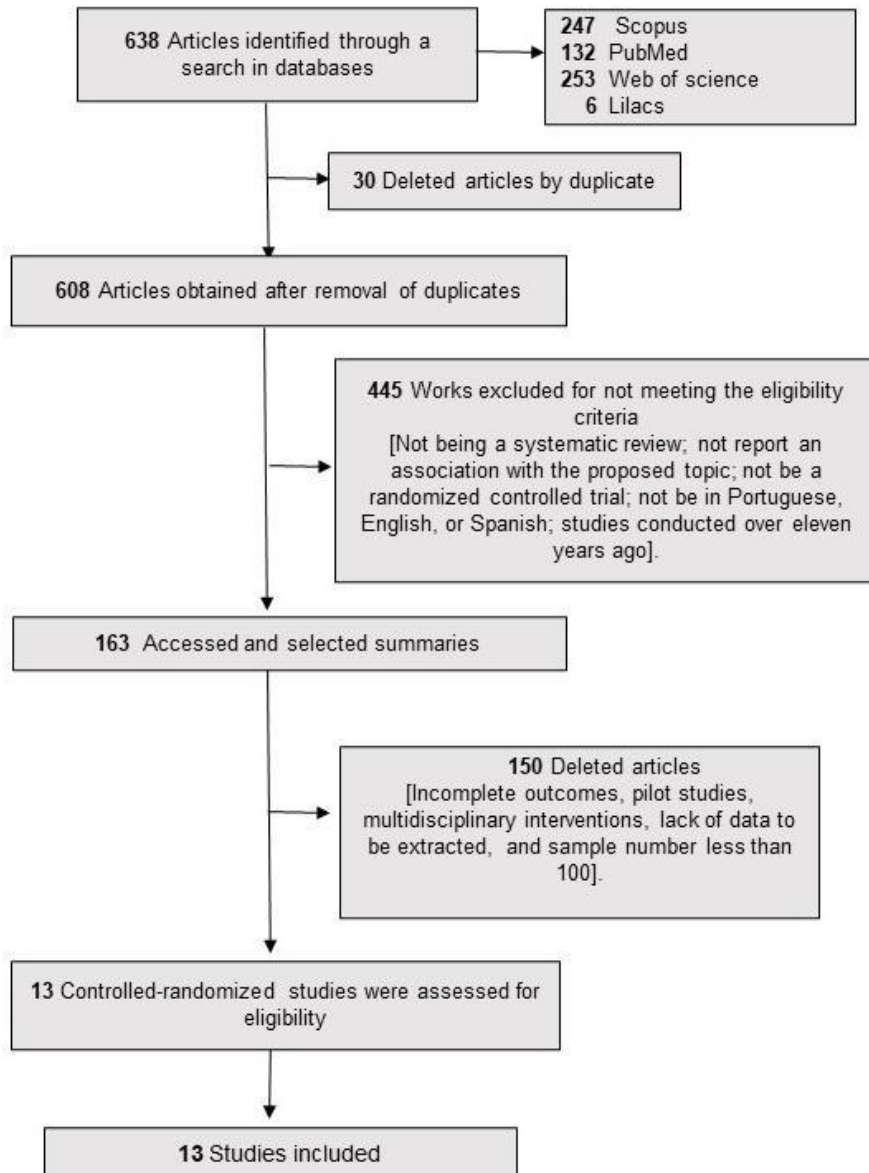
638 Articles identified through a search in databases

247 Scopus
132 PubMed
253 Web of science
6 Lilacs

30 Deleted articles by duplicate

608 Articles obtained after removal of duplicates

445 Works excluded for not meeting the eligibility criteria
[Not being a systematic review; not report an association with the proposed topic; not be a randomized controlled trial; not be in Portuguese, English, or Spanish; studies conducted over eleven years ago].

163 Accessed and selected summaries

150 Deleted articles
[Incomplete outcomes, pilot studies, multidisciplinary interventions, lack of data to be extracted, and sample number less than 100].

13 Controlled-randomized studies were assessed for eligibility

13 Studies included